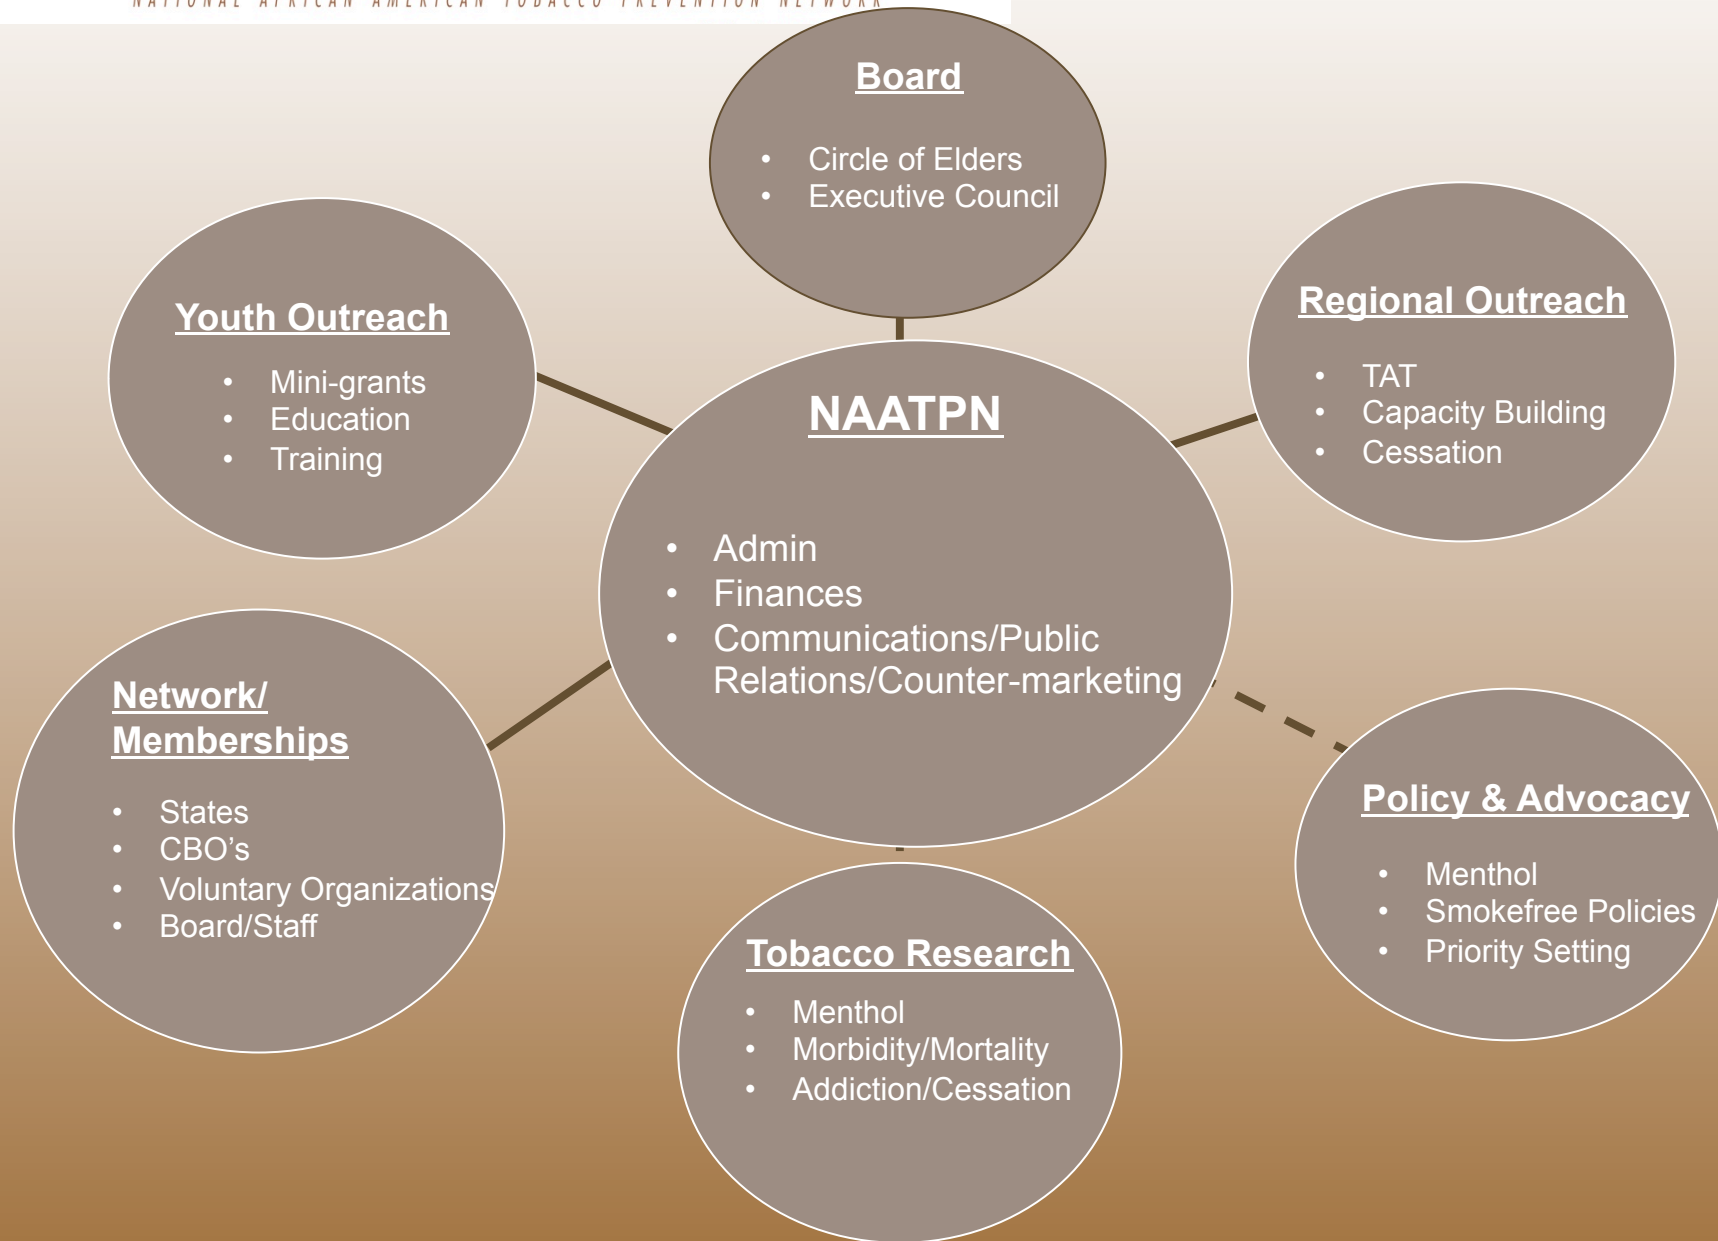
NATIONAL AFRICAN AMERICAN TOBACCO PREVENTION NETWORK

Board

- Circle of Elders
- Executive Council

Youth Outreach

- Mini-grants
- Education
- Training

Regional Outreach

- TAT
- Capacity Building
- Cessation

NAATPN

- Admin
- Finances
- Communications/Public Relations/Counter-marketing

Network/ Memberships

- States
- CBO's
- Voluntary Organizations
- Board/Staff

Policy & Advocacy

- Menthol
- Smokefree Policies
- Priority Setting

Tobacco Research

- Menthol
- Morbidity/Mortality
- Addiction/Cessation